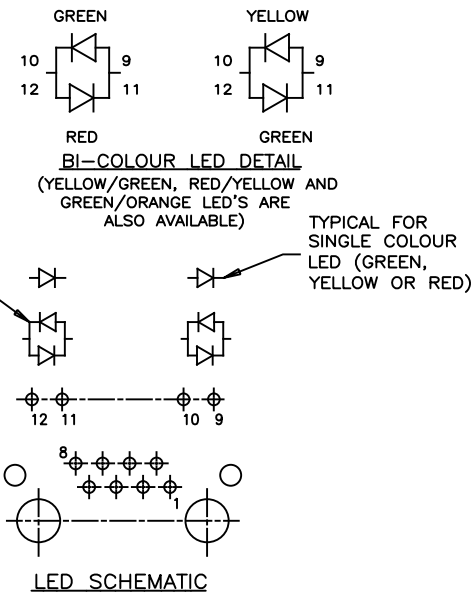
GREEN

10
12
9
11

RED

YELLOW

10
12
9
11

GREEN

BI-COLOUR LED DETAIL

(YELLOW/GREEN, RED/YELLOW AND GREEN/ORANGE LED'S ARE ALSO AVAILABLE)

TYPICAL FOR SINGLE COLOUR LED (GREEN, YELLOW OR RED)

12 11 10 9

8
1

LED SCHEMATIC